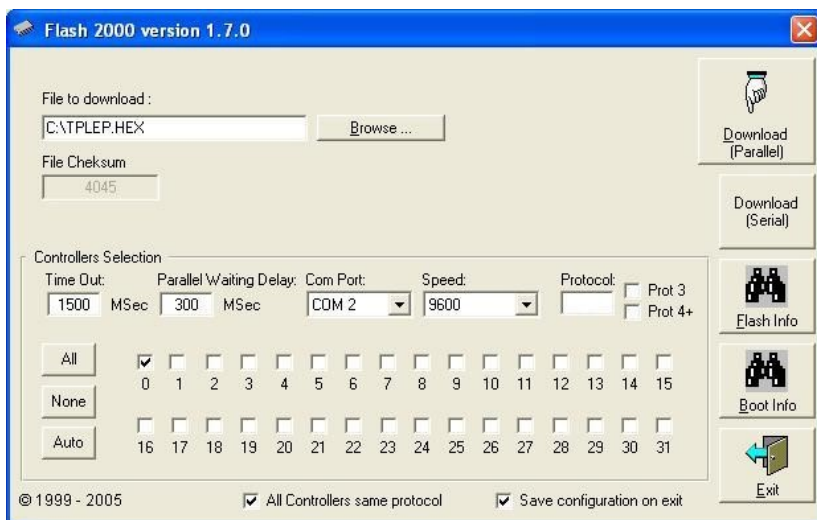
Flash 2000 version 1.7.0

File to download :
C:\TPLEP.HEX
Browse ...
File Cheksum
4045

Download (Parallel)
Download (Serial)

Controllers Selection
Time Out: 1500 MSec
Parallel Waiting Delay: 300 MSec
Com Port: COM 2
Speed: 9600
Protocol:
Prot 3
Prot 4+

Flash Info
Boot Info

All
None
Auto

0 1 2 3 4 5 6 7 8 9 10 11 12 13 14 15
16 17 18 19 20 21 22 23 24 25 26 27 28 29 30 31

Exit

© 1999 - 2005
All Controllers same protocol
Save configuration on exit